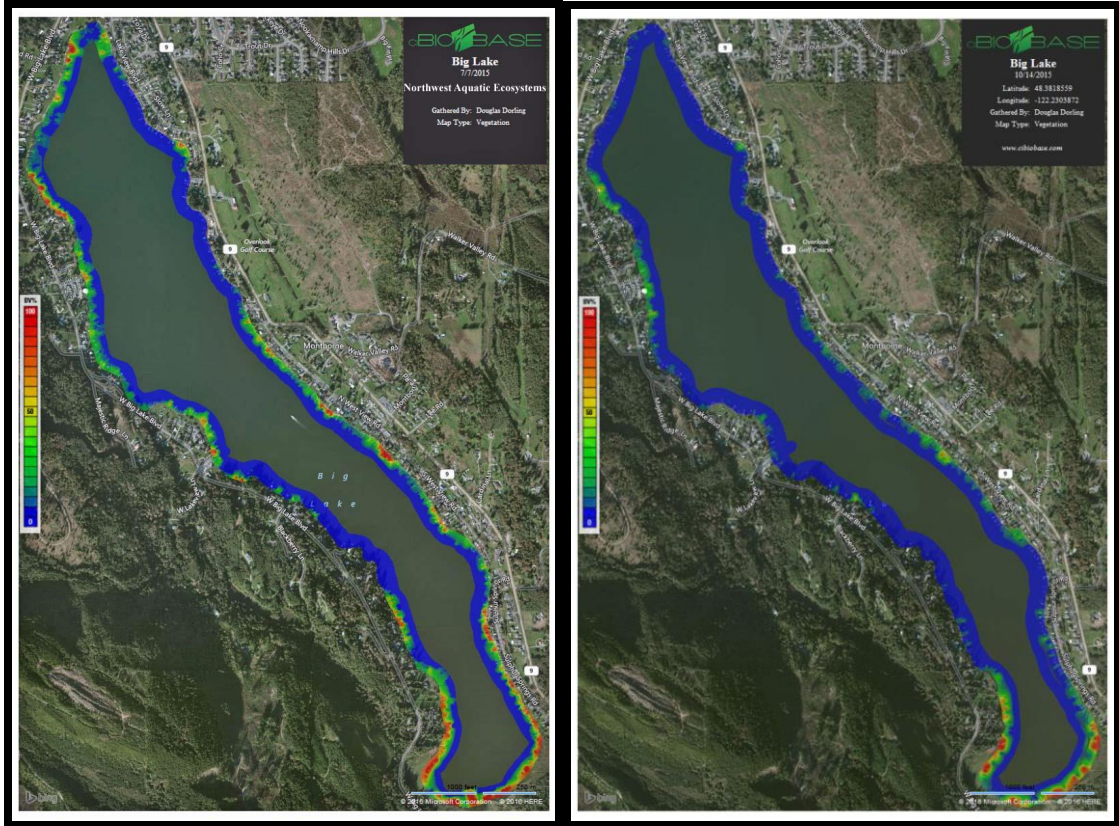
cBIOBASE
Big Lake
7/7/2015
Northwest Aquatic Ecosystems
Gathered By: Douglas Dorling
Map Type: Vegetation

9
Overlook Golf Course
Walker Valley Rd
Montborne
W Big Lake Blvd
Big Lake

BV%
100
50
0

1000 feet
bing
© 2016 Microsoft Corporation © 2016 HERE

cBIOBASE
Big Lake
10/14/2015
Latitude: 48.3818559
Longitude: -122.2303872
Gathered By: Douglas Dorling
Map Type: Vegetation
www.cibiobase.com

9
Overlook Golf Course
Walker Valley Rd
Montborne

BV%
100
50
0

1000 feet
bing
© 2016 Microsoft Corporation © 2016 HERE